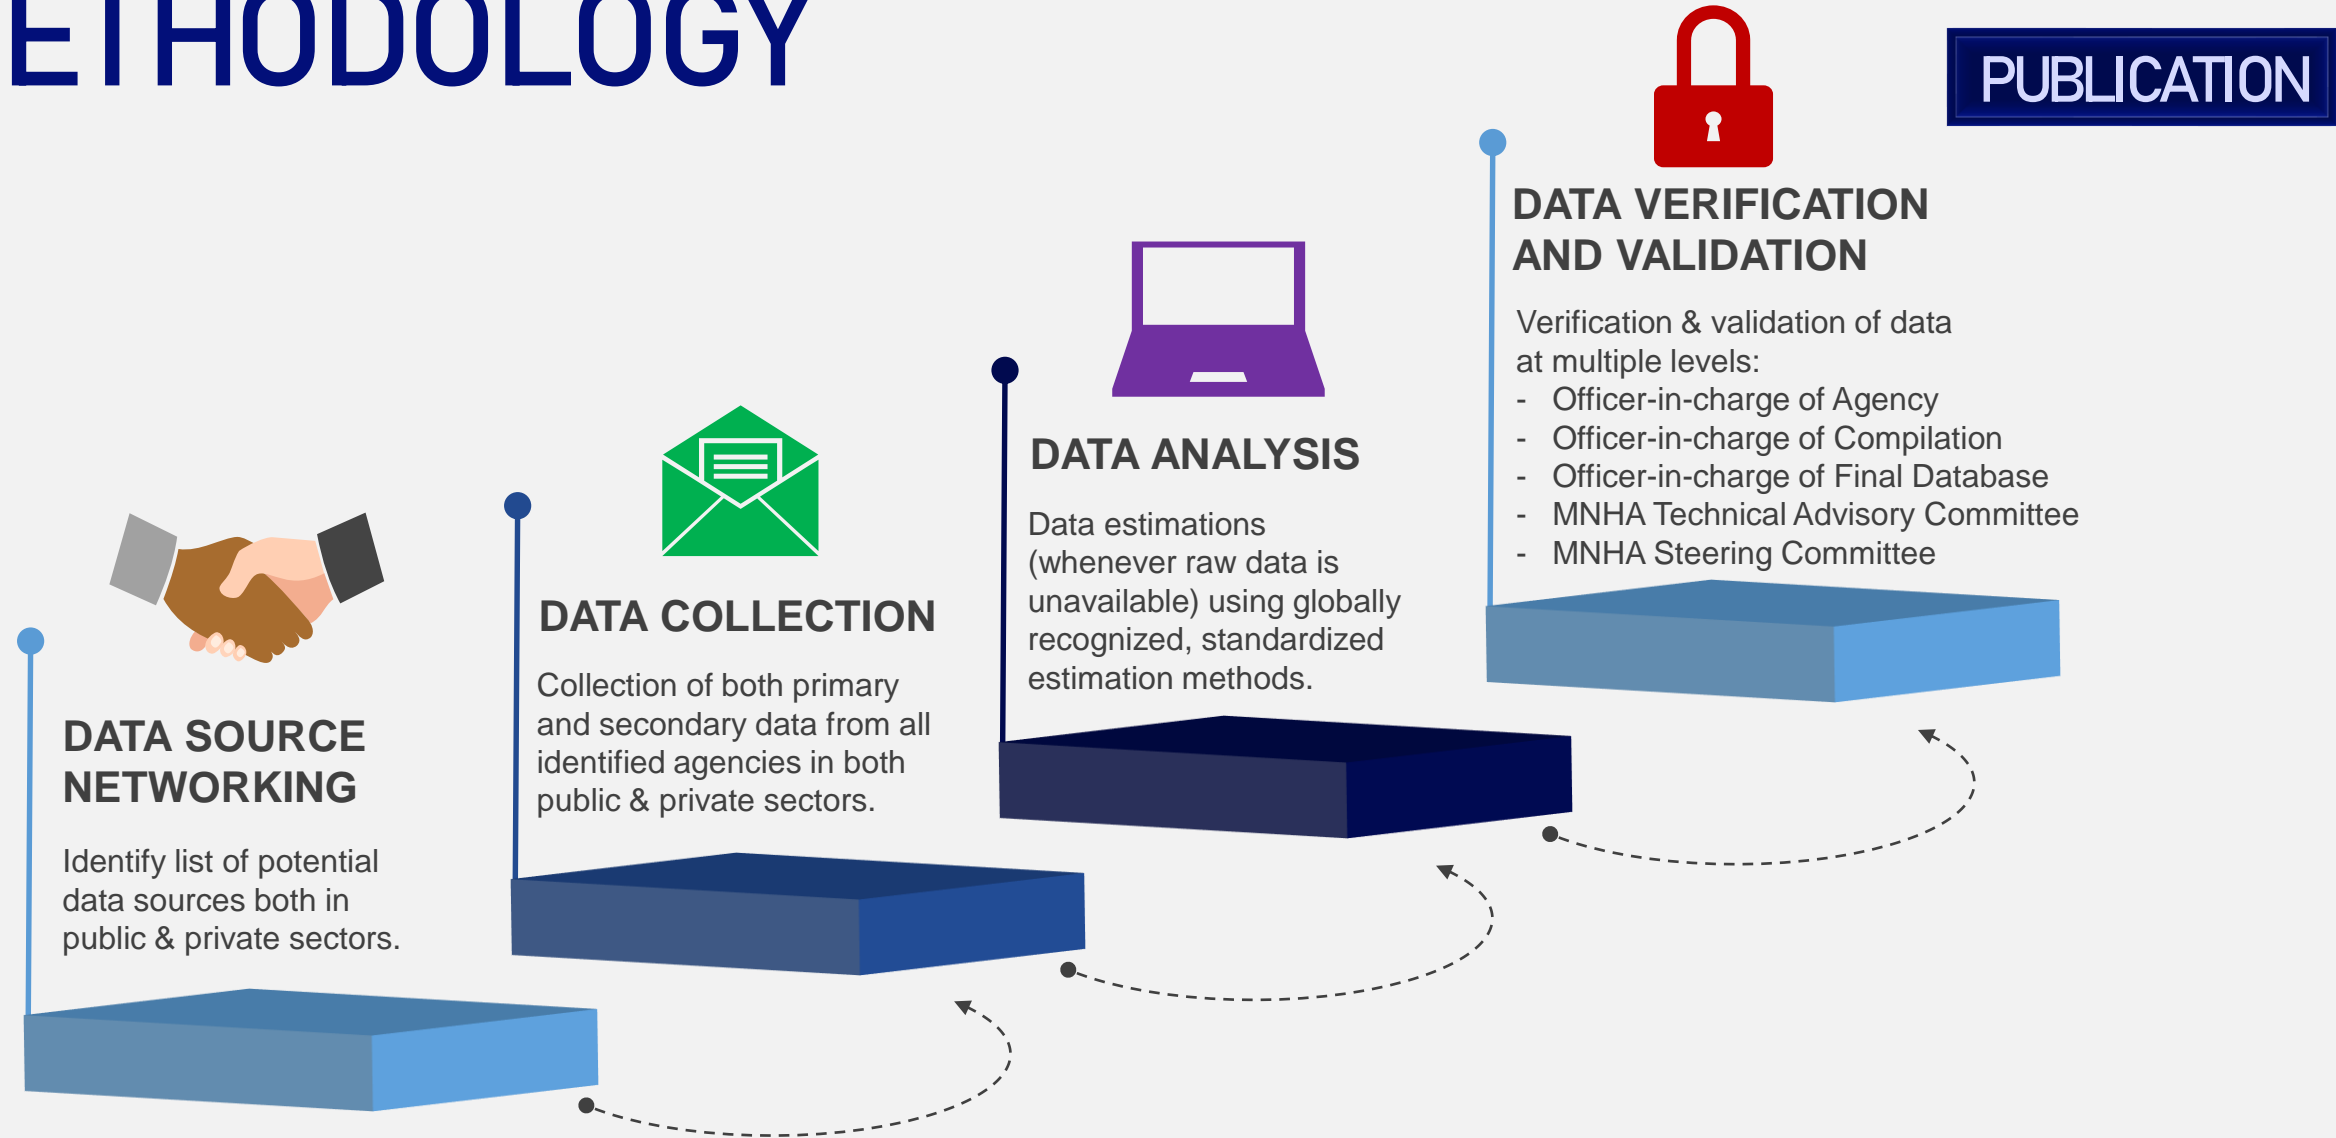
ETHODOLOGY

PUBLICATION

DATA VERIFICATION AND VALIDATION

Verification & validation of data at multiple levels:
- Officer-in-charge of Agency
- Officer-in-charge of Compilation
- Officer-in-charge of Final Database
- MNHA Technical Advisory Committee
- MNHA Steering Committee

DATA ANALYSIS

Data estimations (whenever raw data is unavailable) using globally recognized, standardized estimation methods.

DATA COLLECTION

Collection of both primary and secondary data from all identified agencies in both public & private sectors.

DATA SOURCE NETWORKING

Identify list of potential data sources both in public & private sectors.